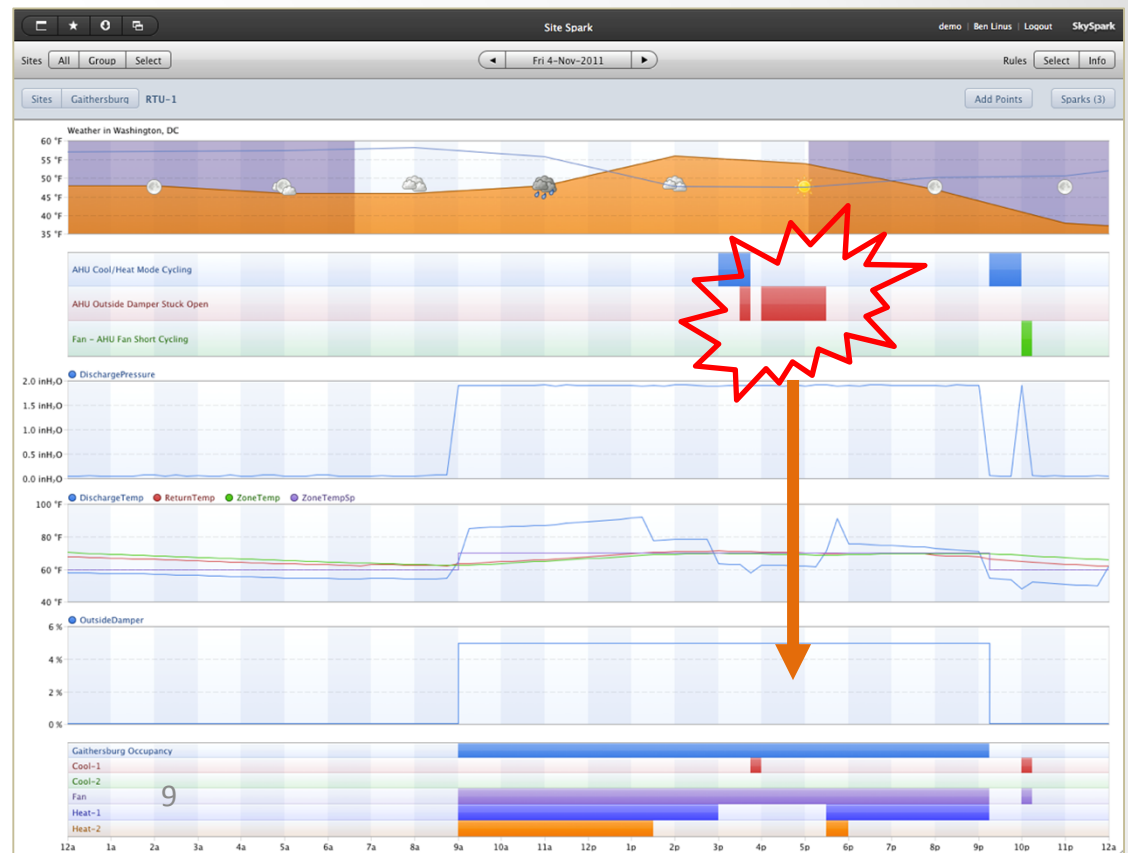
Site Spark

demo | Ben Linus | Logout SkySpark

Sites All Group Select

Fri 4-Nov-2011

Rules Select Info

Sites Gaithersburg RTU-1

Add Points Sparks (3)

Weather in Washington, DC

60 °F
55 °F
50 °F
45 °F
40 °F
35 °F

AHU Cool/Heat Mode Cycling

AHU Outside Damper Stuck Open

Fan - AHU Fan Short Cycling

DischargePressure

2.0 inH$_2$O
1.5 inH$_2$O
1.0 inH$_2$O
0.5 inH$_2$O
0.0 inH$_2$O

DischargeTemp ReturnTemp ZoneTemp ZoneTempSp

100 °F
80 °F
60 °F
40 °F

OutsideDamper

6 %
4 %
2 %
0 %

Gaithersburg Occupancy
Cool-1
Cool-2
Fan
Heat-1
Heat-2

9

12a 1a 2a 3a 4a 5a 6a 7a 8a 9a 10a 11a 12p 1p 2p 3p 4p 5p 6p 7p 8p 9p 10p 11p 12a